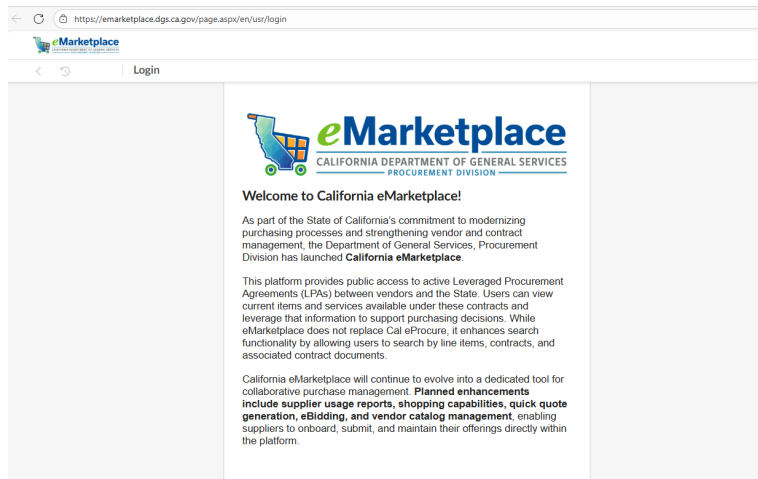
https://emarketplace.dgs.ca.gov/page.aspx/en/usr/login

eMarketplace
CALIFORNIA DEPARTMENT OF GENERAL SERVICES

Login

eMarketplace
CALIFORNIA DEPARTMENT OF GENERAL SERVICES
PROCUREMENT DIVISION

Welcome to California eMarketplace!

As part of the State of California's commitment to modernizing purchasing processes and strengthening vendor and contract management, the Department of General Services, Procurement Division has launched **California eMarketplace**.

This platform provides public access to active Leveraged Procurement Agreements (LPAs) between vendors and the State. Users can view current items and services available under these contracts and leverage that information to support purchasing decisions. While eMarketplace does not replace Cal eProcure, it enhances search functionality by allowing users to search by line items, contracts, and associated contract documents.

California eMarketplace will continue to evolve into a dedicated tool for collaborative purchase management. **Planned enhancements include supplier usage reports, shopping capabilities, quick quote generation, eBidding, and vendor catalog management**, enabling suppliers to onboard, submit, and maintain their offerings directly within the platform.